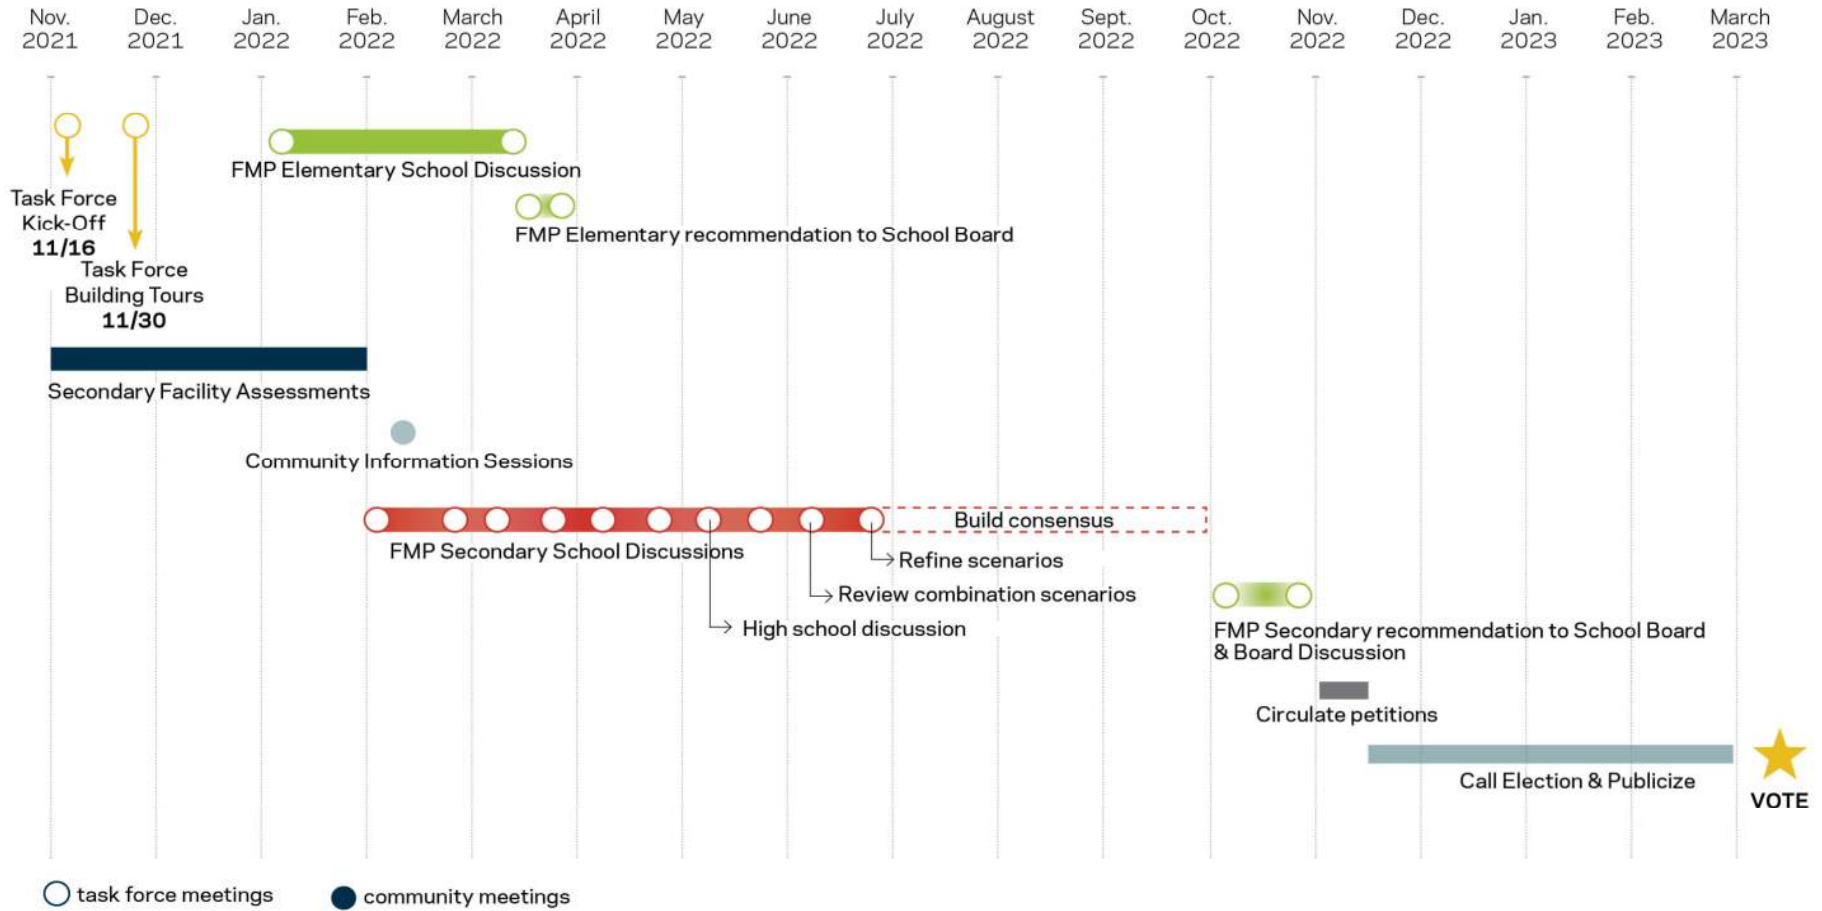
Nov. 2021 Dec. 2021 Jan. 2022 Feb. 2022 March 2022 April 2022 May 2022 June 2022 July 2022 August 2022 Sept. 2022 Oct. 2022 Nov. 2022 Dec. 2022 Jan. 2023 Feb. 2023 March 2023

Task Force Kick-Off 11/16

Task Force Building Tours 11/30

FMP Elementary School Discussion

FMP Elementary recommendation to School Board

Secondary Facility Assessments

Community Information Sessions

Build consensus

FMP Secondary School Discussions

Refine scenarios

Review combination scenarios

High school discussion

FMP Secondary recommendation to School Board & Board Discussion

Circulate petitions

Call Election & Publicize

VOTE

task force meetings

community meetings